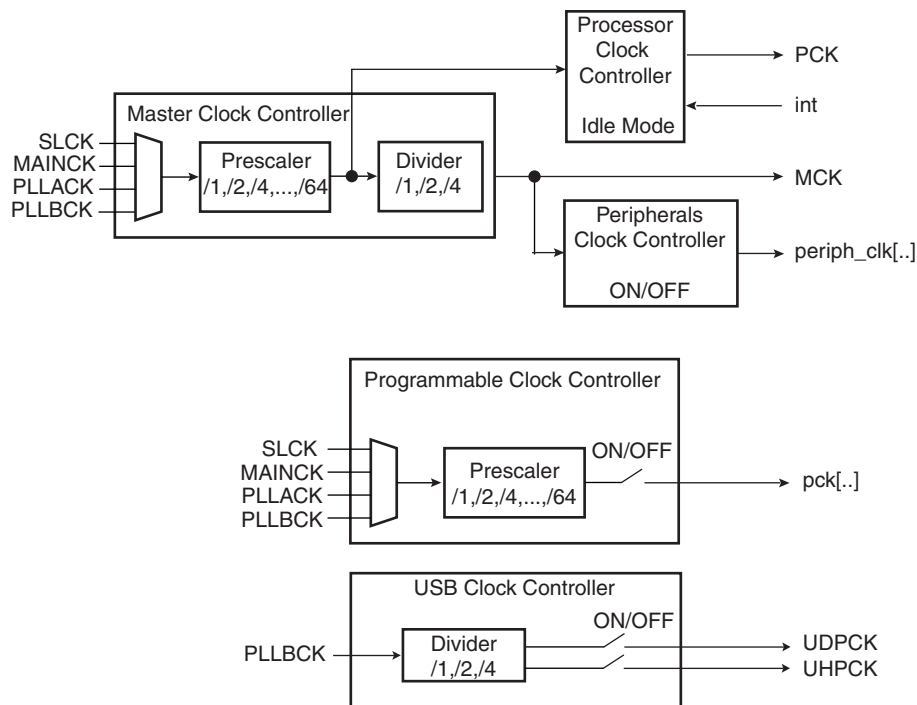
Processor Clock Controller

Idle Mode

PCK

int

Master Clock Controller

SLCK
MAINCK
PLLACK
PLLBCK

Prescaler
/1,/2,/4,...,/64

Divider
/1,/2,/4

MCK

Peripherals Clock Controller

ON/OFF

periph_clk[..]

Programmable Clock Controller

SLCK
MAINCK
PLLACK
PLLBCK

Prescaler
/1,/2,/4,...,/64

ON/OFF

pck[..]

USB Clock Controller

PLLBCK

Divider
/1,/2,/4

ON/OFF

UDPCK
UHPCK